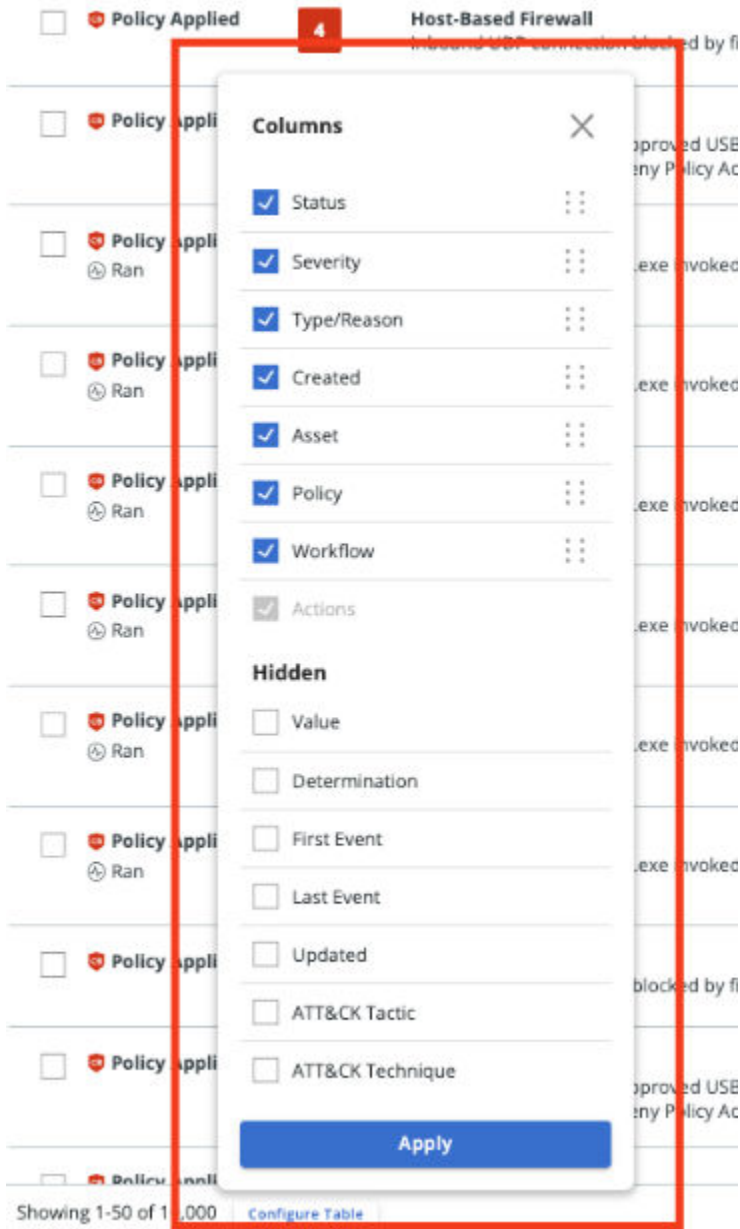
Policy Applied

4

Host-Based Firewall
Inbound UDP connection blocked by fi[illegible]

Policy Appli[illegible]

Columns

Status
Severity
Type/Reason
Created
Asset
Policy
Workflow
Actions

Hidden

Value
Determination
First Event
Last Event
Updated
ATT&CK Tactic
ATT&CK Technique

Apply

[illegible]proved USB
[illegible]eny Policy Ac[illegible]

Policy Appli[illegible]
Ran
.exe invoked

Policy Appli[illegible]
Ran
.exe invoked

Policy Appli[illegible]
Ran
.exe invoked

Policy Appli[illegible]
Ran
.exe invoked

Policy Appli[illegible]
Ran
.exe invoked

Policy Appli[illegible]
Ran
.exe invoked

Policy Appli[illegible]
blocked by fi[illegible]

Policy Appli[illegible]
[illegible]proved USB
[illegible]eny Policy Ac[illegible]

Policy Appli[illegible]

Showing 1-50 of 1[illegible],000 Configure Table